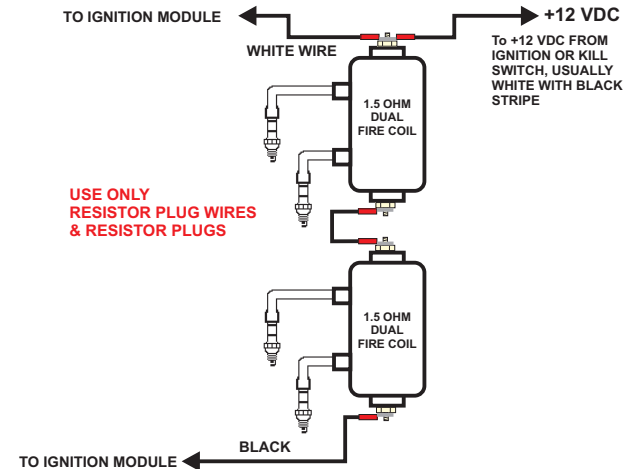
TO IGNITION MODULE

+12 VDC

WHITE WIRE

To +12 VDC FROM IGNITION OR KILL SWITCH, USUALLY WHITE WITH BLACK STRIPE

1.5 OHM DUAL FIRE COIL

USE ONLY RESISTOR PLUG WIRES & RESISTOR PLUGS

1.5 OHM DUAL FIRE COIL

BLACK

TO IGNITION MODULE